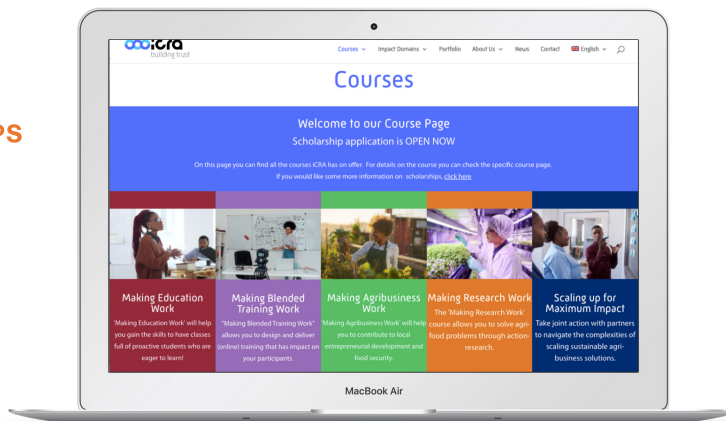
ps

icra
building trust

Courses ⌄ Impact Domains ⌄ Portfolio About Us ⌄ News Contact English ⌄

Courses

Welcome to our Course Page
Scholarship application is OPEN NOW

On this page you can find all the courses ICRA has on offer. For details on the course you can check the specific course page. If you would like some more information on scholarships, click here

Making Education Work
'Making Education Work' will help you gain the skills to have classes full of proactive students who are eager to learn!

Making Blended Training Work
"Making Blended Training Work" allows you to design and deliver (online) training that has impact on your participants.

Making Agribusiness Work
'Making Agribusiness Work' will help you to contribute to local entrepreneurial development and food security.

Making Research Work
The 'Making Research Work' course allows you to solve agri-food problems through action-research.

Scaling up for Maximum Impact
Take joint action with partners to navigate the complexities of scaling sustainable agri-business solutions.

MacBook Air